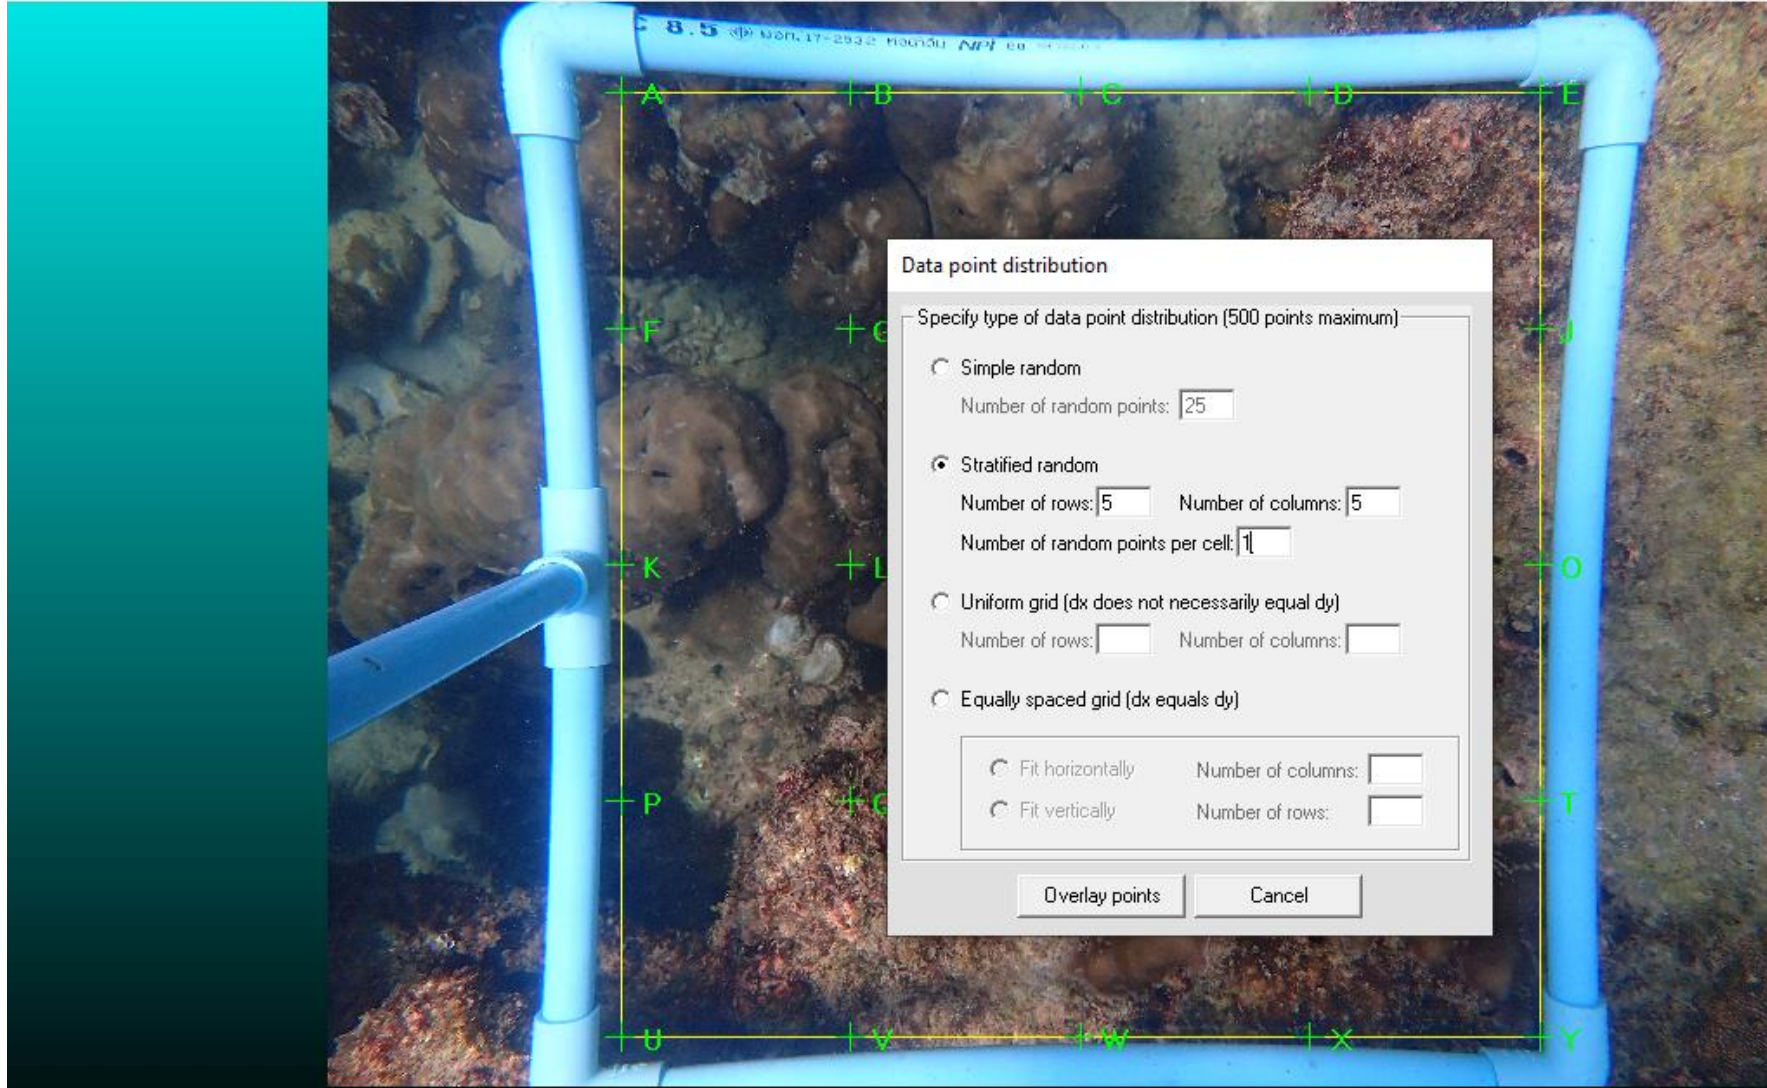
8.5 มอก.17-2532 หลอดน้ำ NPI

A B C D E

F G J

K L O

P Q T

U V W X Y

Data point distribution

Specify type of data point distribution (500 points maximum)

Simple random

Number of random points: 25

Stratified random

Number of rows: 5 Number of columns: 5

Number of random points per cell: 1

Uniform grid (dx does not necessarily equal dy)

Number of rows: Number of columns:

Equally spaced grid (dx equals dy)

Fit horizontally Number of columns:

Fit vertically Number of rows:

Overlay points Cancel